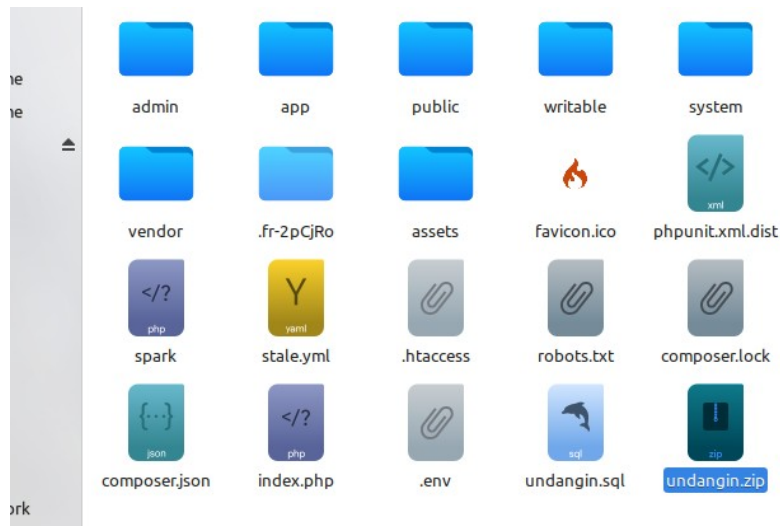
ne
ne
ork

admin
app
public
writable
system

vendor
.fr-2pCjRo
assets
favicon.ico
xml
phpunit.xml.dist

</?
php
spark
Y
yaml
stale.yml
.htaccess
robots.txt
composer.lock

{···}
json
composer.json
</?
php
index.php
.env
sql
undangin.sql
zip
undangin.zip